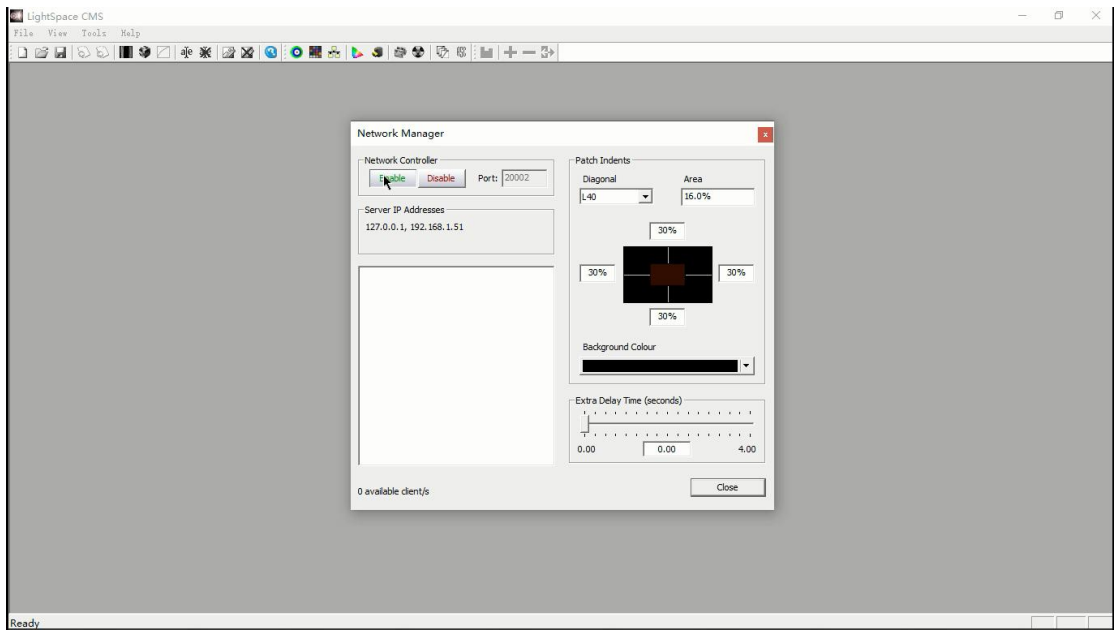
LightSpace CMS

File View Tools Help

Network Manager

Network Controller

Enable Disable Port: 20002

Server IP Addresses

127.0.0.1, 192.168.1.51

0 available client/s

Patch Indents

Diagonal

Area

L40

16.0%

30%

30%

30%

30%

Background Colour

Extra Delay Time (seconds)

0.00

0.00

4.00

Close

Ready